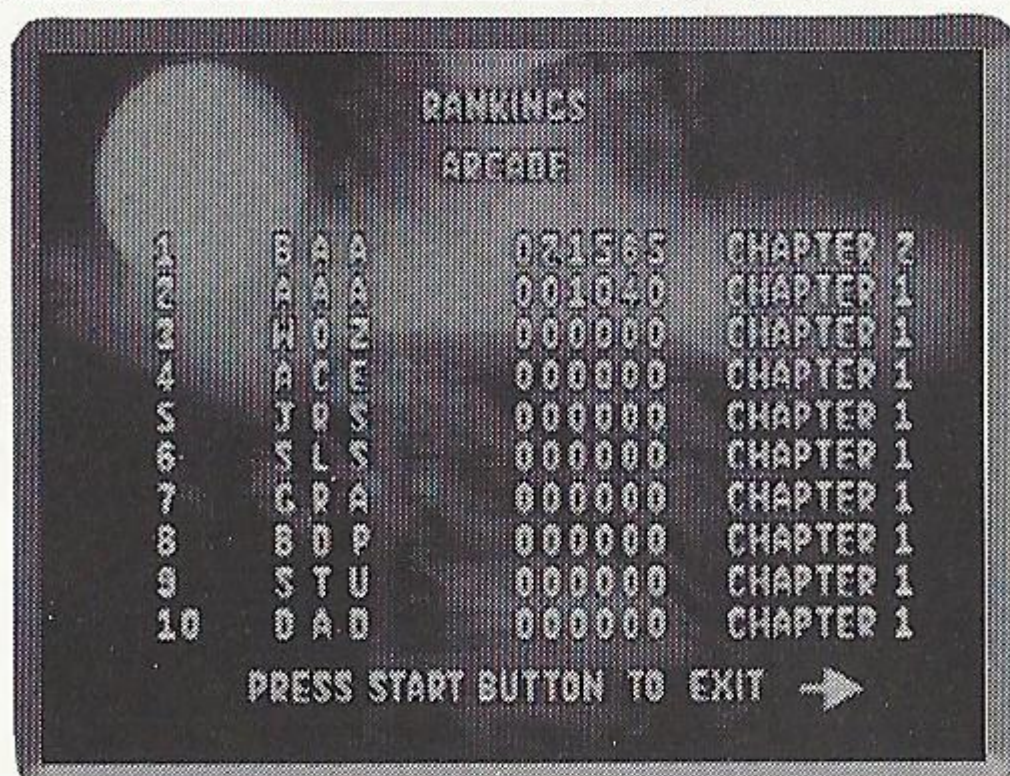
RANKINGS

ARCADE

| | | | | | |
|---|---|---|---|---|---|
| 1 | B | A | A | 021565 | CHAPTER 2 |
| 2 | A | A | A | 001040 | CHAPTER 1 |
| 3 | M | O | Z | 000000 | CHAPTER 1 |
| 4 | A | C | E | 000000 | CHAPTER 1 |
| 5 | J | R | S | 000000 | CHAPTER 1 |
| 6 | S | L | S | 000000 | CHAPTER 1 |
| 7 | C | R | A | 000000 | CHAPTER 1 |
| 8 | B | D | P | 000000 | CHAPTER 1 |
| 9 | S | T | U | 000000 | CHAPTER 1 |
| 10 | O | A | D | 000000 | CHAPTER 1 |

PRESS START BUTTON TO EXIT